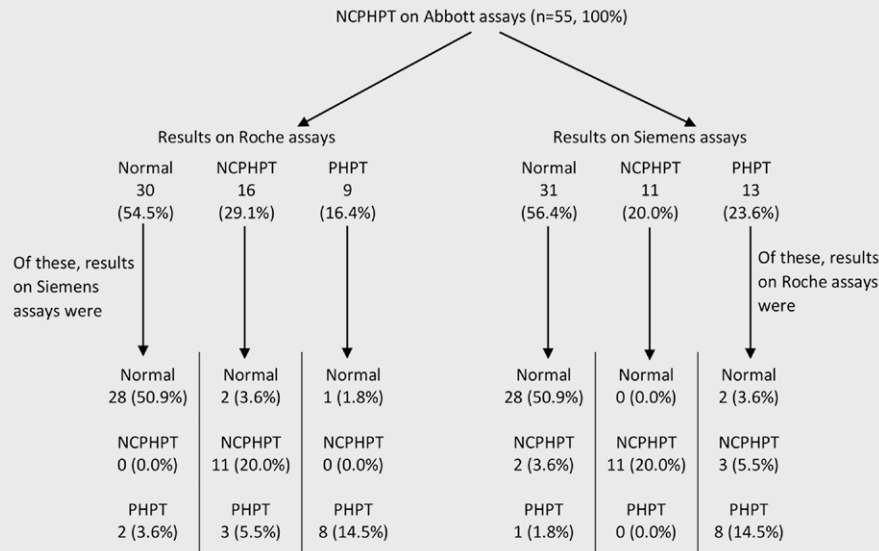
NCPHPT on Abbott assays (n=55, 100%)

Results on Roche assays

Normal
30
(54.5%)

NCPHPT
16
(29.1%)

PHPT
9
(16.4%)

Results on Siemens assays

Normal
31
(56.4%)

NCPHPT
11
(20.0%)

PHPT
13
(23.6%)

Of these, results on Siemens assays were

Of these, results on Roche assays were

Normal
28 (50.9%)

NCPHPT
0 (0.0%)

PHPT
2 (3.6%)

Normal
2 (3.6%)

NCPHPT
11 (20.0%)

PHPT
3 (5.5%)

Normal
1 (1.8%)

NCPHPT
0 (0.0%)

PHPT
8 (14.5%)

Normal
28 (50.9%)

NCPHPT
2 (3.6%)

PHPT
1 (1.8%)

Normal
0 (0.0%)

NCPHPT
11 (20.0%)

PHPT
0 (0.0%)

Normal
2 (3.6%)

NCPHPT
3 (5.5%)

PHPT
8 (14.5%)